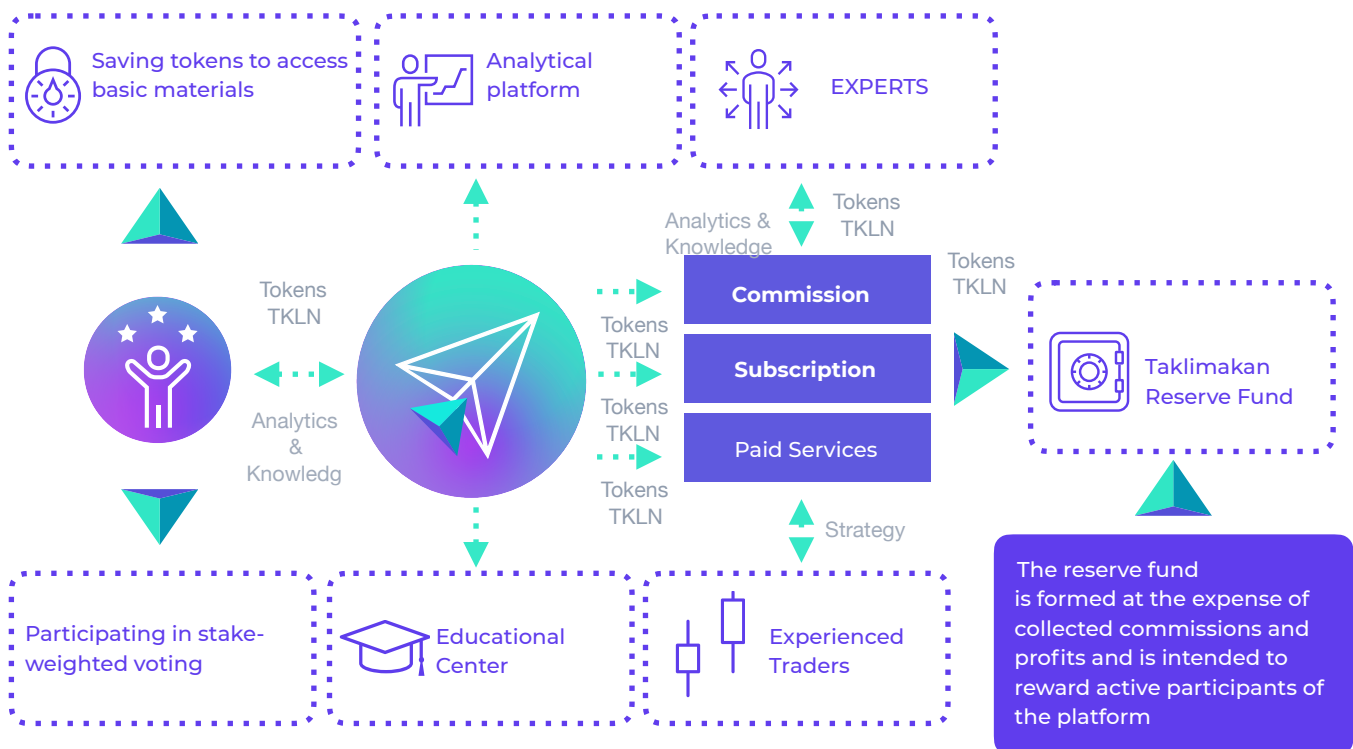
Saving tokens to access basic materials

Analytical platform

EXPERTS

Tokens TKLN

Analytics & Knowledge

Tokens TKLN

Commission

Subscription

Paid Services

Tokens TKLN

Tokens TKLN

Tokens TKLN

Tokens TKLN

Analytics & Knowledg

Taklimakan Reserve Fund

Strategy

The reserve fund is formed at the expense of collected commissions and profits and is intended to reward active participants of the platform

Participating in stake-weighted voting

Educational Center

Experienced Traders